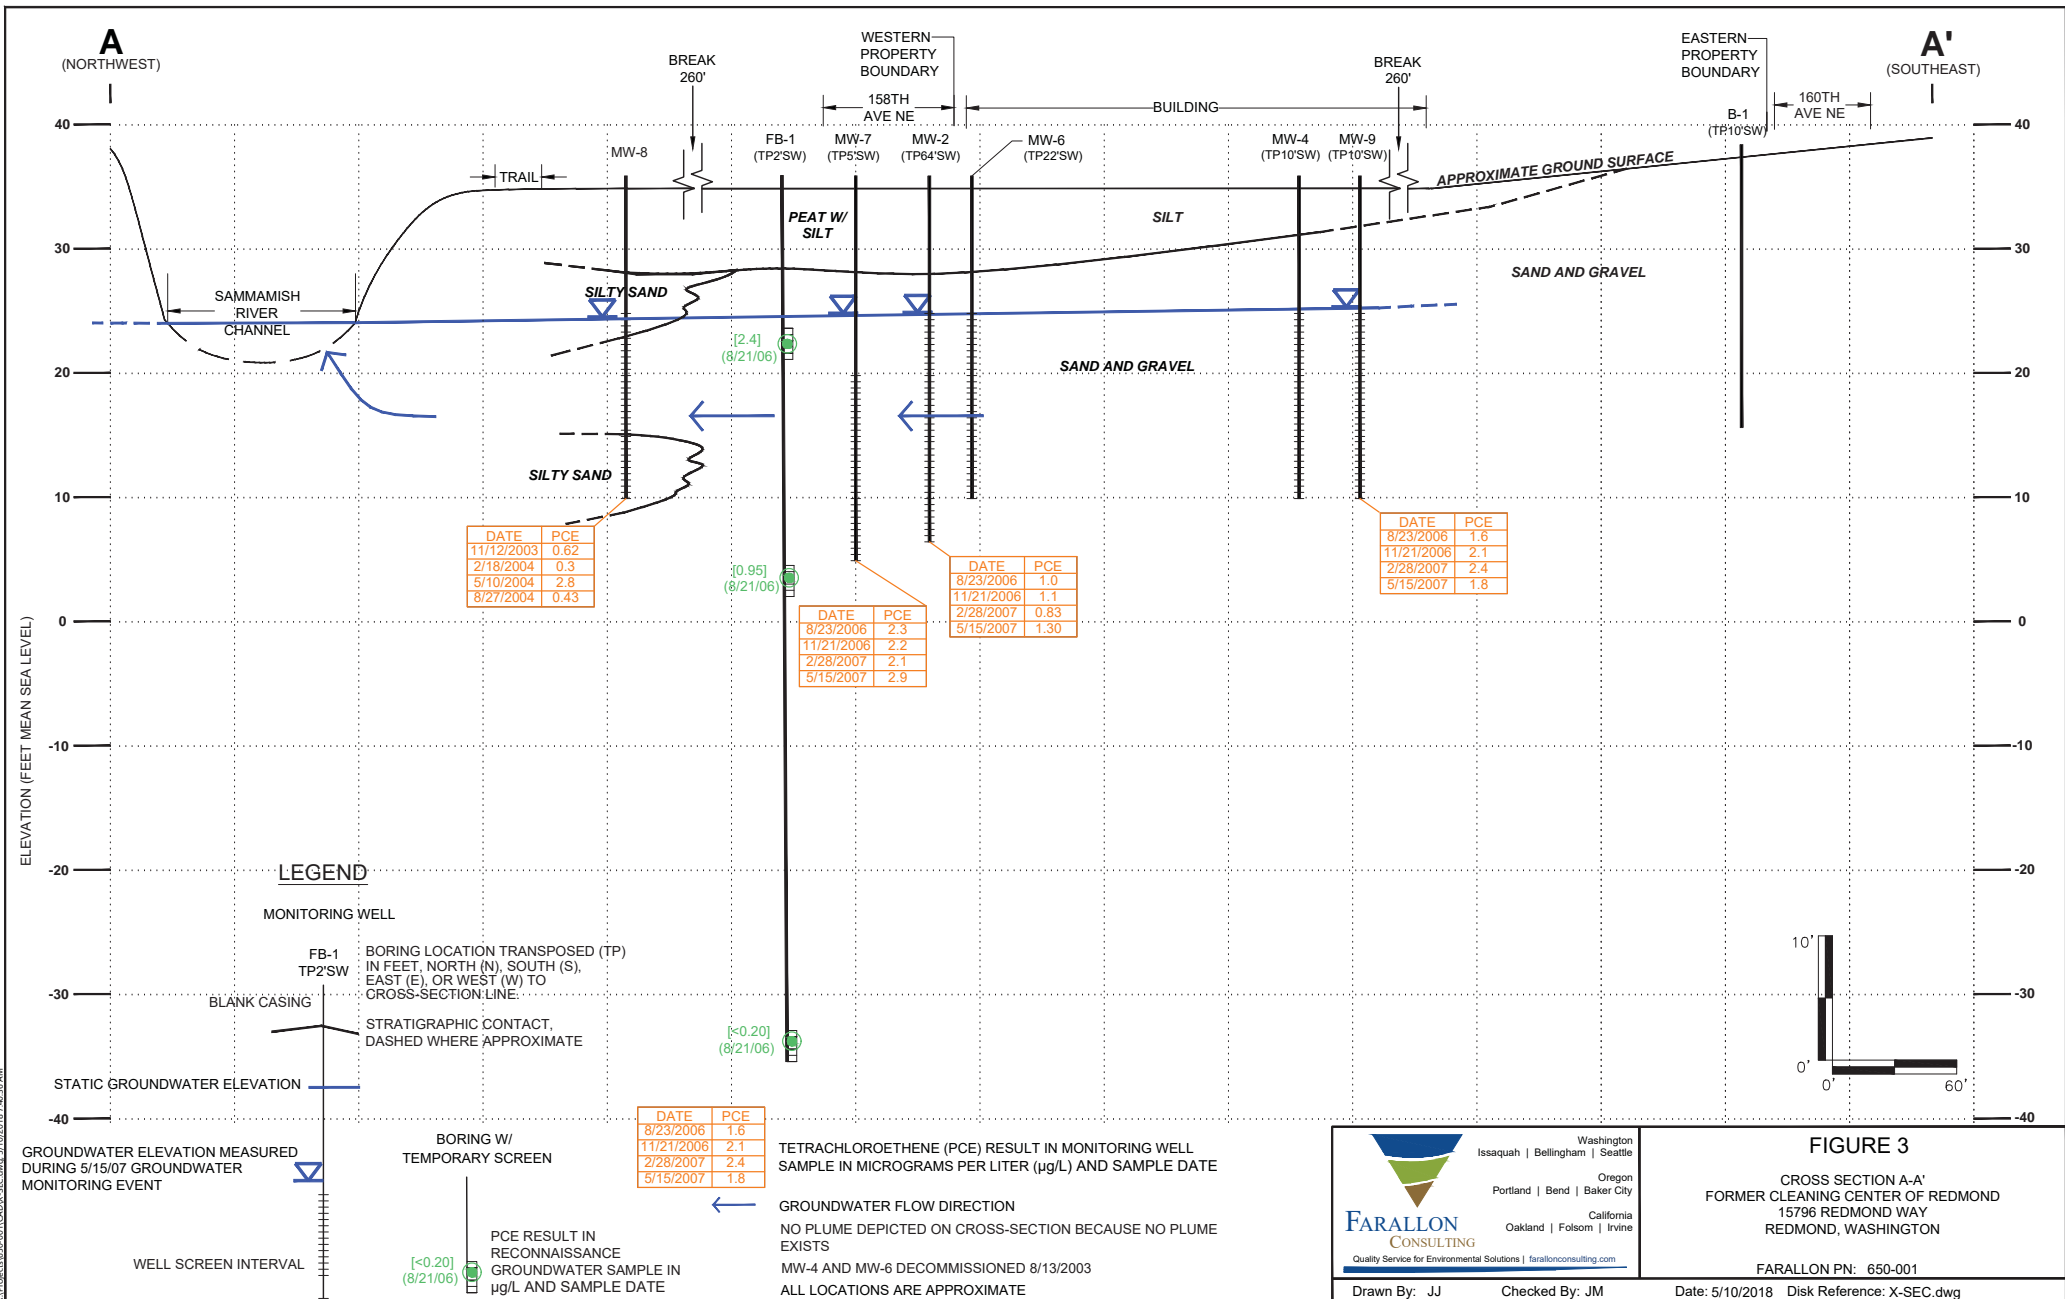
A
(NORTHWEST)

A'
(SOUTHEAST)

BREAK 260'

WESTERN PROPERTY BOUNDARY

158TH AVE NE

BUILDING

BREAK 260'

EASTERN PROPERTY BOUNDARY

160TH AVE NE

40
30
20
10
0
-10
-20
-30
-40

ELEVATION (FEET MEAN SEA LEVEL)

MW-8

TRAIL

FB-1 (TP2'SW)

MW-7 (TP5'SW)

MW-2 (TP64'SW)

MW-6 (TP22'SW)

MW-4 (TP10'SW)

MW-9 (TP10'SW)

B-1 (TP10'SW)

APPROXIMATE GROUND SURFACE

PEAT W/ SILT

SILT

SAND AND GRAVEL

SAMMAMISH RIVER CHANNEL

SILTY SAND

[2.4] (8/21/06)

SAND AND GRAVEL

SILTY SAND

| DATE | PCE |
|---|---|
| 11/12/2003 | 0.62 |
| 2/18/2004 | 0.3 |
| 5/10/2004 | 2.8 |
| 8/27/2004 | 0.43 |

[0.95] (8/21/06)

| DATE | PCE |
|---|---|
| 8/23/2006 | 2.3 |
| 11/21/2006 | 2.2 |
| 2/28/2007 | 2.1 |
| 5/15/2007 | 2.9 |

| DATE | PCE |
|---|---|
| 8/23/2006 | 1.0 |
| 11/21/2006 | 1.1 |
| 2/28/2007 | 0.83 |
| 5/15/2007 | 1.30 |

| DATE | PCE |
|---|---|
| 8/23/2006 | 1.6 |
| 11/21/2006 | 2.1 |
| 2/28/2007 | 2.4 |
| 5/15/2007 | 1.8 |

[<0.20] (8/21/06)

10'
0'
0'
60'

LEGEND

MONITORING WELL

FB-1 TP2'SW

BORING LOCATION TRANSPOSED (TP) IN FEET, NORTH (N), SOUTH (S), EAST (E), OR WEST (W) TO CROSS-SECTION LINE.

BLANK CASING

STRATIGRAPHIC CONTACT, DASHED WHERE APPROXIMATE

STATIC GROUNDWATER ELEVATION

GROUNDWATER ELEVATION MEASURED DURING 5/15/07 GROUNDWATER MONITORING EVENT

WELL SCREEN INTERVAL

BORING W/ TEMPORARY SCREEN

[<0.20] (8/21/06)

PCE RESULT IN RECONNAISSANCE GROUNDWATER SAMPLE IN µg/L AND SAMPLE DATE

| DATE | PCE |
|---|---|
| 8/23/2006 | 1.6 |
| 11/21/2006 | 2.1 |
| 2/28/2007 | 2.4 |
| 5/15/2007 | 1.8 |

TETRACHLOROETHENE (PCE) RESULT IN MONITORING WELL SAMPLE IN MICROGRAMS PER LITER (µg/L) AND SAMPLE DATE

GROUNDWATER FLOW DIRECTION

NO PLUME DEPICTED ON CROSS-SECTION BECAUSE NO PLUME EXISTS

MW-4 AND MW-6 DECOMMISSIONED 8/13/2003

ALL LOCATIONS ARE APPROXIMATE

Washington
Issaquah | Bellingham | Seattle
Oregon
Portland | Bend | Baker City
California
Oakland | Folsom | Irvine

FARALLON CONSULTING
Quality Service for Environmental Solutions | farallonconsulting.com

FIGURE 3
CROSS SECTION A-A'
FORMER CLEANING CENTER OF REDMOND
15796 REDMOND WAY
REDMOND, WASHINGTON

FARALLON PN: 650-001

Drawn By: JJ Checked By: JM Date: 5/10/2018 Disk Reference: X-SEC.dwg